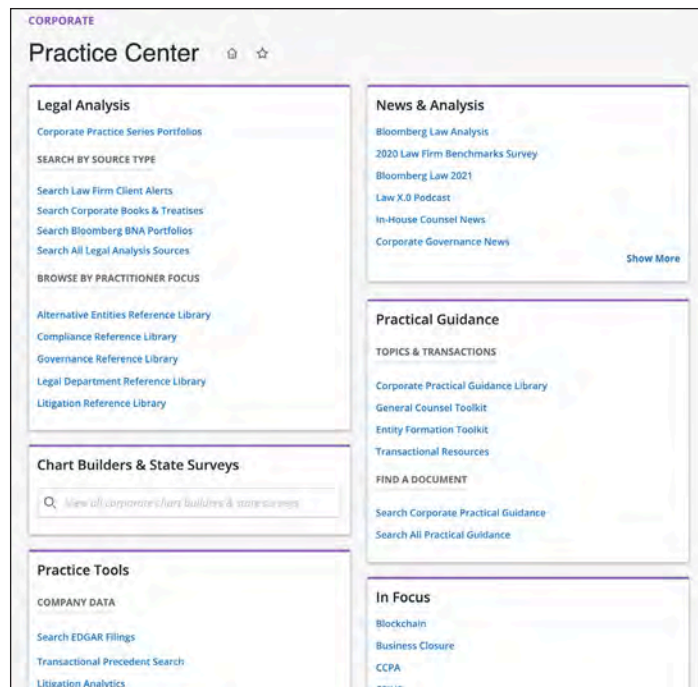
CORPORATE

Practice Center

Legal Analysis

Corporate Practice Series Portfolios

SEARCH BY SOURCE TYPE

Search Law Firm Client Alerts
Search Corporate Books & Treatises
Search Bloomberg BNA Portfolios
Search All Legal Analysis Sources

BROWSE BY PRACTITIONER FOCUS

Alternative Entities Reference Library
Compliance Reference Library
Governance Reference Library
Legal Department Reference Library
Litigation Reference Library

Chart Builders & State Surveys

View all corporate chart builders & state surveys

Practice Tools

COMPANY DATA

Search EDGAR Filings
Transactional Precedent Search
Litigation Analytics

News & Analysis

Bloomberg Law Analysis
2020 Law Firm Benchmarks Survey
Bloomberg Law 2021
Law X.0 Podcast
In-House Counsel News
Corporate Governance News

Show More

Practical Guidance

TOPICS & TRANSACTIONS

Corporate Practical Guidance Library
General Counsel Toolkit
Entity Formation Toolkit
Transactional Resources

FIND A DOCUMENT

Search Corporate Practical Guidance
Search All Practical Guidance

In Focus

Blockchain
Business Closure
CCPA
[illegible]